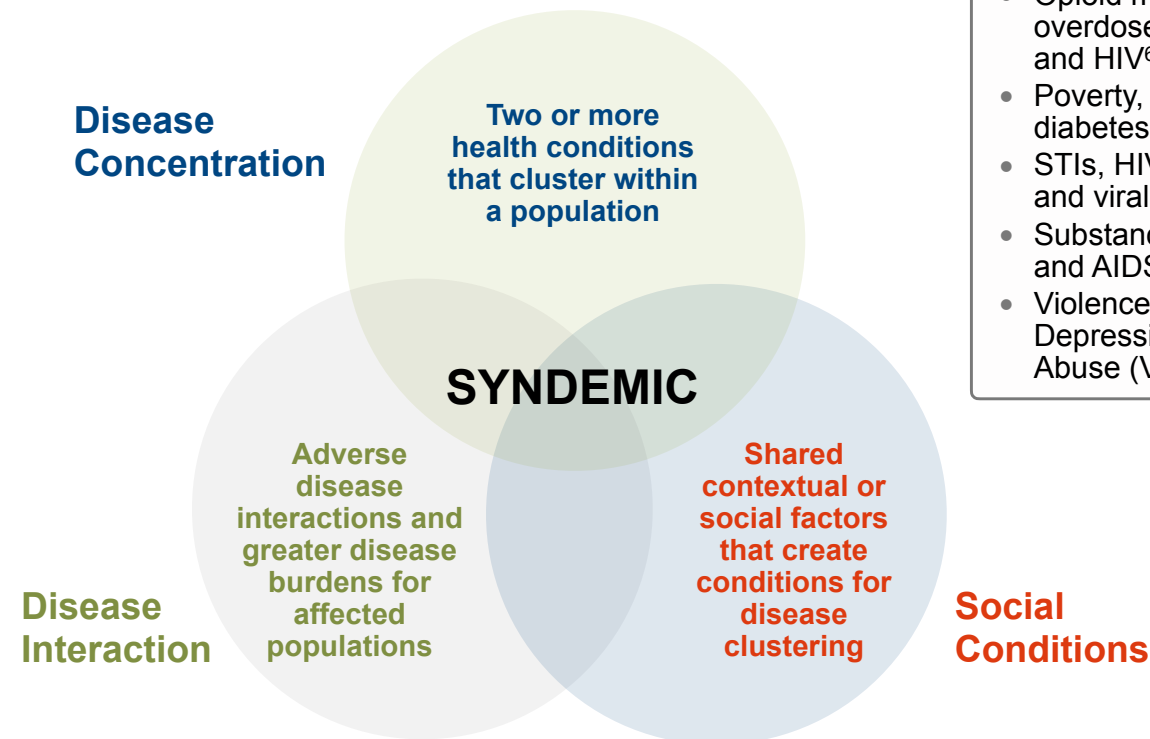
Disease Concentration

Two or more health conditions that cluster within a population

SYNDEMIC

Adverse disease interactions and greater disease burdens for affected populations

Shared contextual or social factors that create conditions for disease clustering

Disease Interaction

Social Conditions

• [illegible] overdose and HIV$^{6}$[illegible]
• Poverty, diabetes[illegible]
• STIs, HI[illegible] and viral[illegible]
• Substan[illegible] and AIDS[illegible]
• Violence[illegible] Depressi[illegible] Abuse (V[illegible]